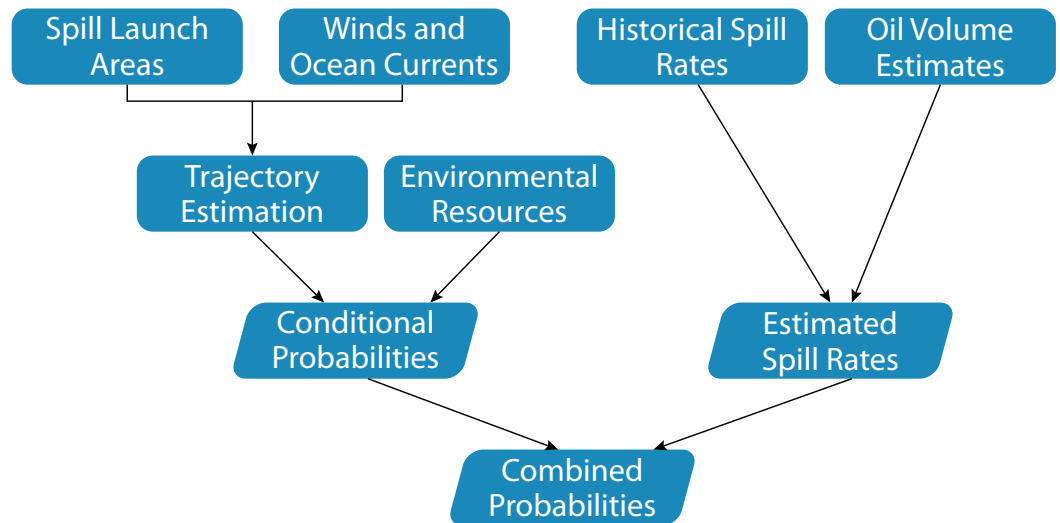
Spill Launch Areas

Winds and Ocean Currents

Historical Spill Rates

Oil Volume Estimates

Trajectory Estimation

Environmental Resources

Conditional Probabilities

Estimated Spill Rates

Combined Probabilities